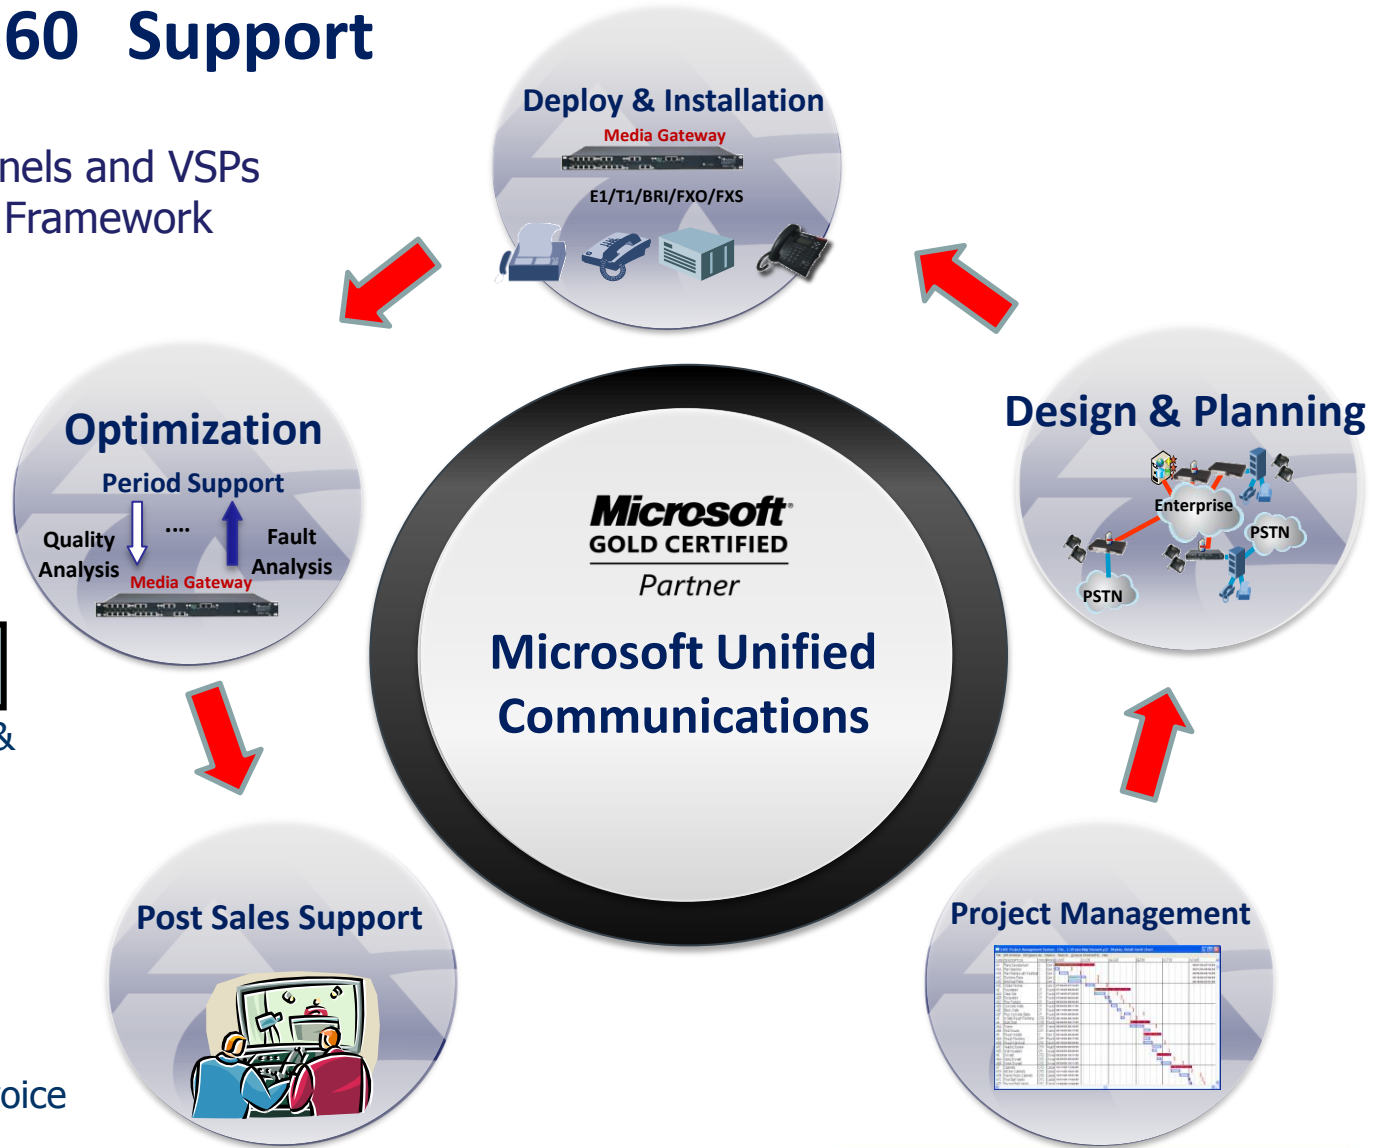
60 Support

nels and VSPs
Framework

&

oice

Deploy & Installation
Media Gateway
E1/T1/BRI/FXO/FXS

Optimization
Period Support
Quality Analysis
....
Fault Analysis
Media Gateway

Microsoft
GOLD CERTIFIED
Partner
Microsoft Unified Communications

Design & Planning
Enterprise
PSTN
PSTN

Post Sales Support

Project Management